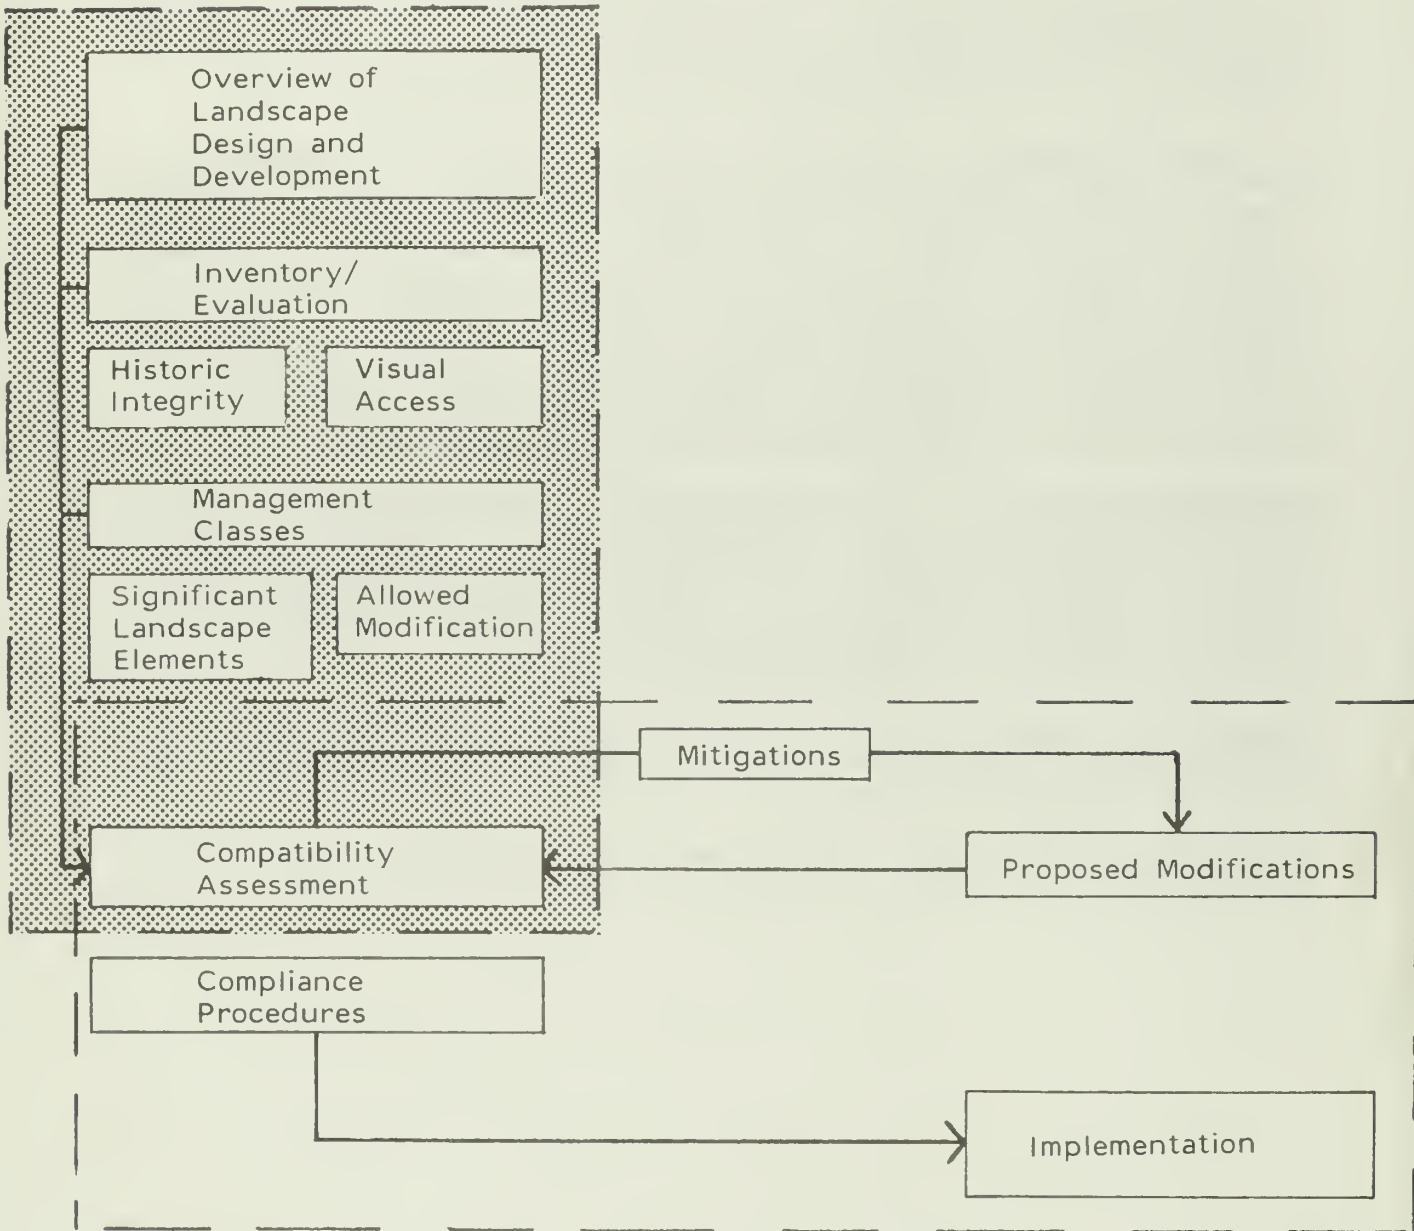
Overview of Landscape Design and Development

Inventory/ Evaluation

Historic Integrity

Visual Access

Management Classes

Significant Landscape Elements

Allowed Modification

Mitigations

Compatibility Assessment

Proposed Modifications

Compliance Procedures

Implementation